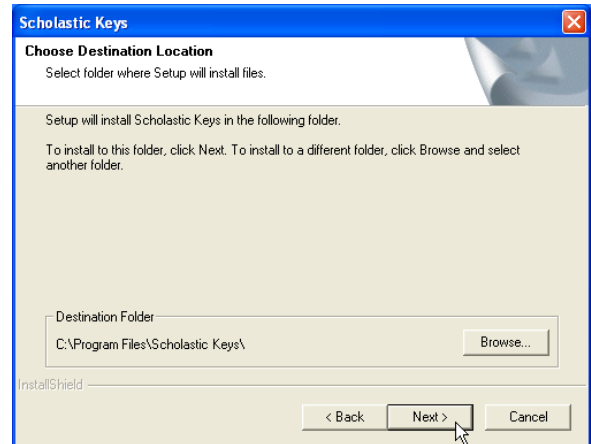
Scholastic Keys

Choose Destination Location

Select folder where Setup will install files.

Setup will install Scholastic Keys in the following folder.

To install to this folder, click Next. To install to a different folder, click Browse and select another folder.

Destination Folder

C:\Program Files\Scholastic Keys\

Browse...

InstallShield

< Back

Next >

Cancel